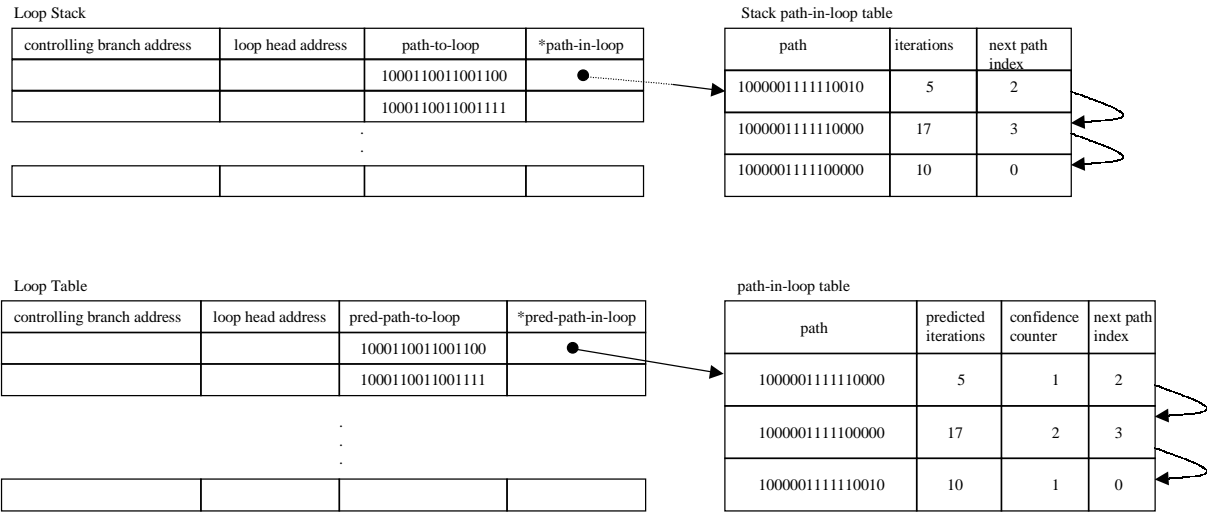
Loop Stack

| controlling branch address | loop head address | path-to-loop | *path-in-loop |
|---|---|---|---|
| | | 1000110011001100 | |
| | | 1000110011001111 | |
| | | . . | |
| | | | |

Stack path-in-loop table

| path | iterations | next path index |
|---|---|---|
| 1000001111110010 | 5 | 2 |
| 1000001111110000 | 17 | 3 |
| 1000001111100000 | 10 | 0 |

Loop Table

| controlling branch address | loop head address | pred-path-to-loop | *pred-path-in-loop |
|---|---|---|---|
| | | 1000110011001100 | |
| | | 1000110011001111 | |
| | | . . . | |
| | | | |

path-in-loop table

| path | predicted iterations | confidence counter | next path index |
|---|---|---|---|
| 1000001111110000 | 5 | 1 | 2 |
| 1000001111100000 | 17 | 2 | 3 |
| 1000001111110010 | 10 | 1 | 0 |